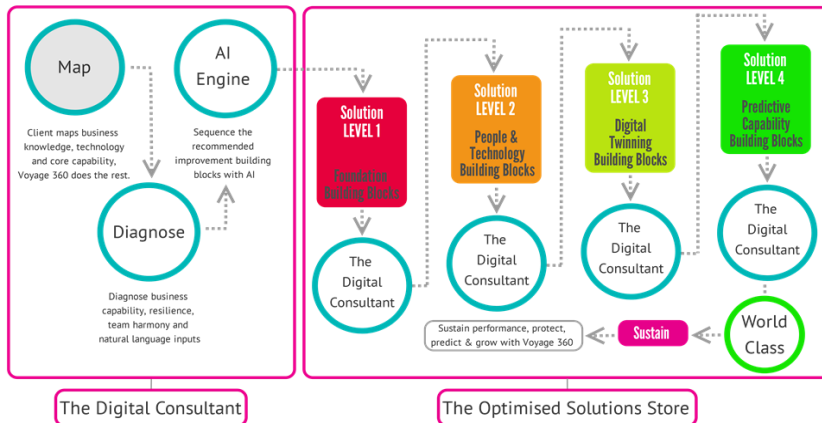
Map

Client maps business knowledge, technology and core capability, Voyage 360 does the rest.

AI Engine

Sequence the recommended improvement building blocks with AI

Diagnose

Diagnose business capability, resilience, team harmony and natural language inputs

Solution LEVEL 1

Foundation Building Blocks

The Digital Consultant

Solution LEVEL 2

People & Technology Building Blocks

The Digital Consultant

Solution LEVEL 3

Digital Twinning Building Blocks

The Digital Consultant

Solution LEVEL 4

Predictive Capability Building Blocks

The Digital Consultant

World Class

Sustain

Sustain performance, protect, predict & grow with Voyage 360

The Digital Consultant

The Optimised Solutions Store